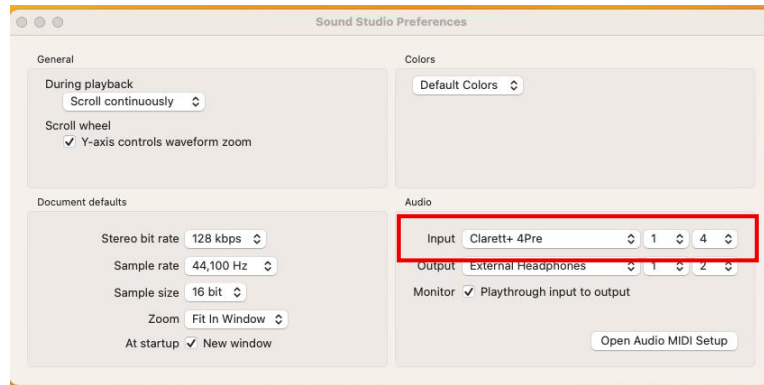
Sound Studio Preferences

General

During playback
Scroll continuously

Scroll wheel
✓ Y-axis controls waveform zoom

Colors

Default Colors

Document defaults

Stereo bit rate 128 kbps
Sample rate 44,100 Hz
Sample size 16 bit
Zoom Fit In Window
At startup ✓ New window

Audio

Input Clarett+ 4Pre 1 4
Output External Headphones 1 2
Monitor ✓ Playthrough input to output

Open Audio MIDI Setup